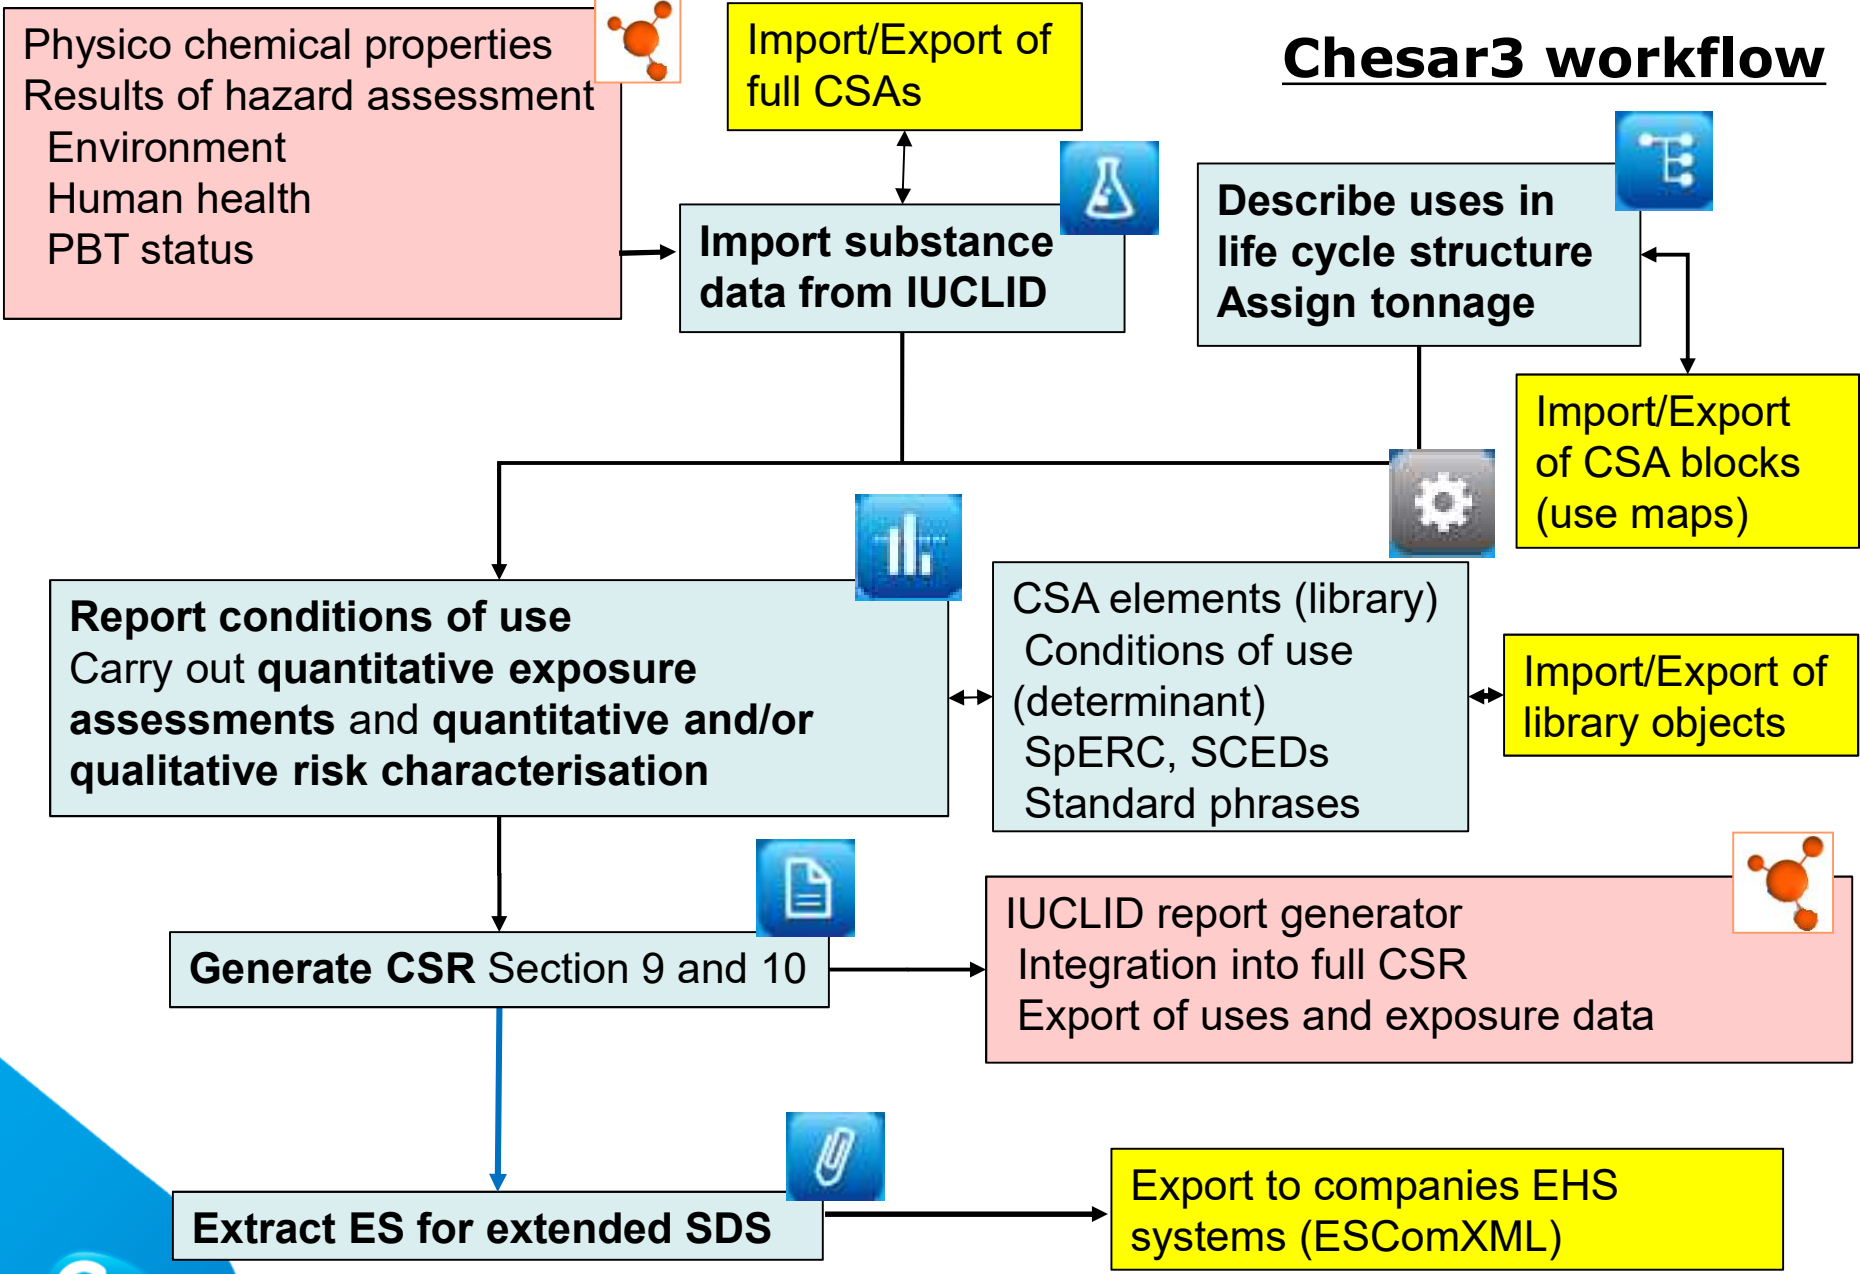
Chesar3 workflow

Physico chemical properties
Results of hazard assessment
Environment
Human health
PBT status

Import/Export of full CSAs

Import substance data from IUCLID

Describe uses in life cycle structure
Assign tonnage

Import/Export of CSA blocks (use maps)

Report conditions of use
Carry out quantitative exposure assessments and quantitative and/or qualitative risk characterisation

CSA elements (library)
Conditions of use (determinant)
SpERC, SCEDs
Standard phrases

Import/Export of library objects

Generate CSR Section 9 and 10

IUCLID report generator
Integration into full CSR
Export of uses and exposure data

Extract ES for extended SDS

Export to companies EHS systems (ESComXML)